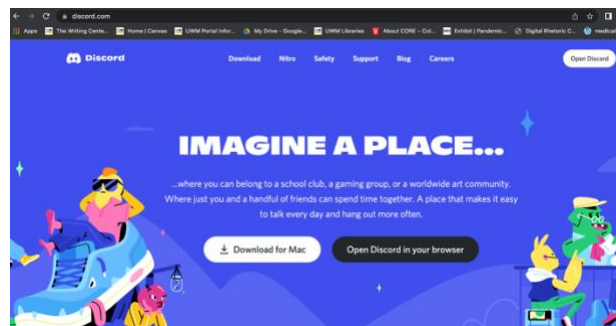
discord.com

Apps The Writing Cente... Home | Canvas UWM Portal Infor... My Drive - Google... UWM Libraries About CORE - Col... Exhibit | Pandemic... Digital Rhetoric C... medical

Discord

Download Nitro Safety Support Blog Careers

Open Discord

IMAGINE A PLACE...

...where you can belong to a school club, a gaming group, or a worldwide art community. Where just you and a handful of friends can spend time together. A place that makes it easy to talk every day and hang out more often.

Download for Mac

Open Discord in your browser